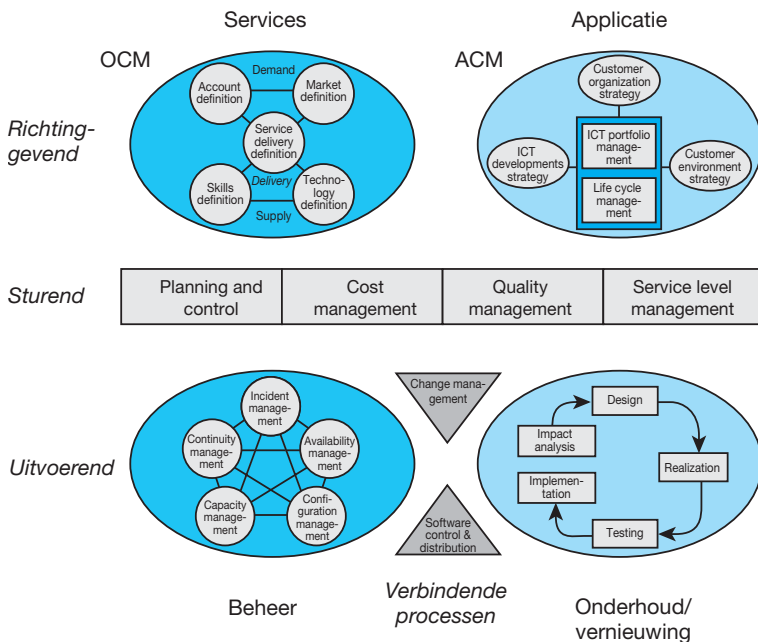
Services

Applicatie

OCM

ACM

Richting-gevend

Demand

Account definition

Market definition

Service delivery definition

Delivery

Skills definition

Technology definition

Supply

Customer organization strategy

ICT portfolio management

ICT developments strategy

Customer environment strategy

Life cycle management

Sturend

| Planning and control | Cost management | Quality management | Service level management |
|---|---|---|---|

Change management

Uitvoerend

Incident management

Continuity management

Availability management

Capacity management

Configuration management

Software control & distribution

Design

Impact analysis

Realization

Implementation

Testing

Beheer

Verbindende processen

Onderhoud/ vernieuwing